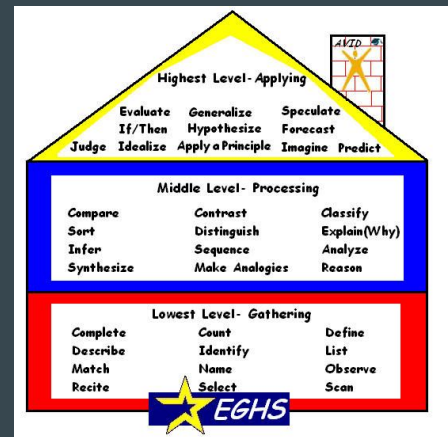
AVID

Highest Level- Applying

Evaluate Generalize Speculate
If/Then Hypothesize Forecast
Judge Idealize Apply a Principle Imagine Predict

Middle Level- Processing

Compare Contrast Classify
Sort Distinguish Explain(Why)
Infer Sequence Analyze
Synthesize Make Analogies Reason

Lowest Level- Gathering

Complete Count Define
Describe Identify List
Match Name Observe
Recite Select Scan

EGHS